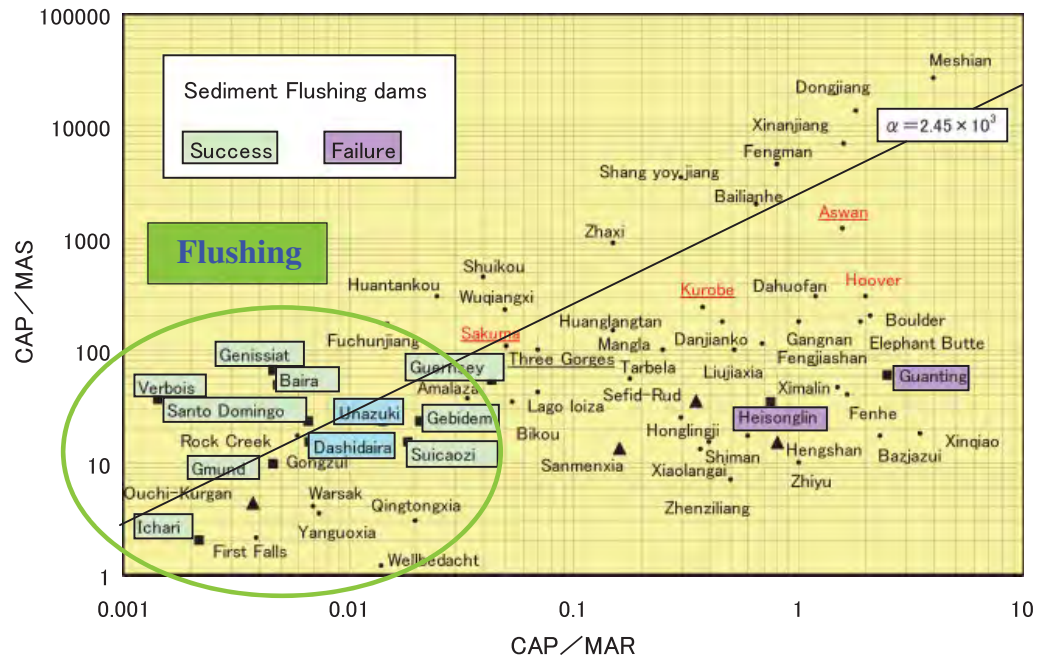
100000
10000
1000
100
10
1

CAP／MAS

0.001
0.01
0.1
1
10

CAP／MAR

Sediment Flushing dams

Success
Failure

Flushing

$\alpha = 2.45 \times 10^3$

Meshian
Dongjiang
Xinanjiang
Fengman
Shang yoy jiang
Bailianhe
Aswan
Zhaxi
Shuikou
Huantankou
Wuqiangxi
Kurobe
Dahuofan
Hoover
Boulder
Elephant Butte
Fuchunjiang
Sakuma
Huanglangtan
Mangla
Danjianko
Gangnan
Fengjiashan
Three Gorges
Tarbela
Liujiaxia
Genissiat
Baira
Guernsey
Amalaza
Verbois
Santo Domingo
Unazuki
Gebidem
Lago loiza
Sefid-Rud
Ximalin
Guanting
Heisonglin
Fenhe
Rock Creek
Dashidaira
Bikou
Honglingji
Hengshan
Xinqiao
Bazjazui
Gmund
Gongzui
Suicaozi
Sanmenxia
Shiman
Xiaolangai
Zhiyu
Ouchi-Kurgan
Warsak
Qingtongxia
Zhenziliang
Ichari
Yanguoxia
First Falls
Wellbedacht